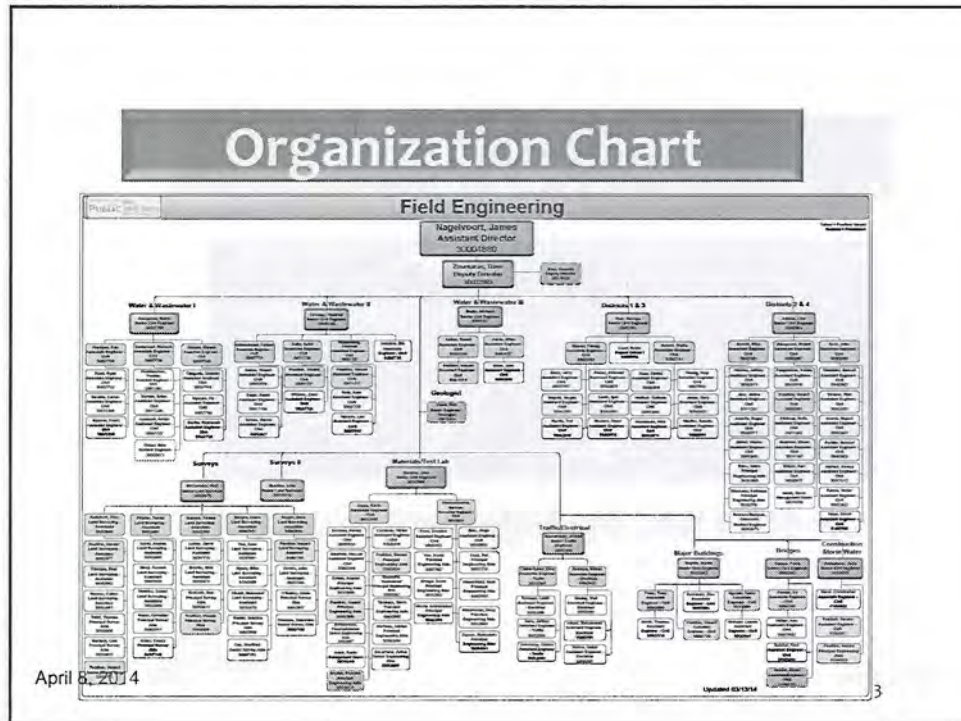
Organization Chart

Public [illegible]

Field Engineering

Nagelvoort, James
Assistant Director

Zourkaian, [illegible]
Deputy Director

Water & Wastewater I

Water & Wastewater II

Water & Wastewater III

Districts 1 & 3

Districts 2 & 4

Geologist

Surveys

Surveys II

Materials/Test Lab

Traffic/Electrical

Major Buildings

Bridges

Combination Storm Water

April 8, 2014

Updated 03/13/14

3